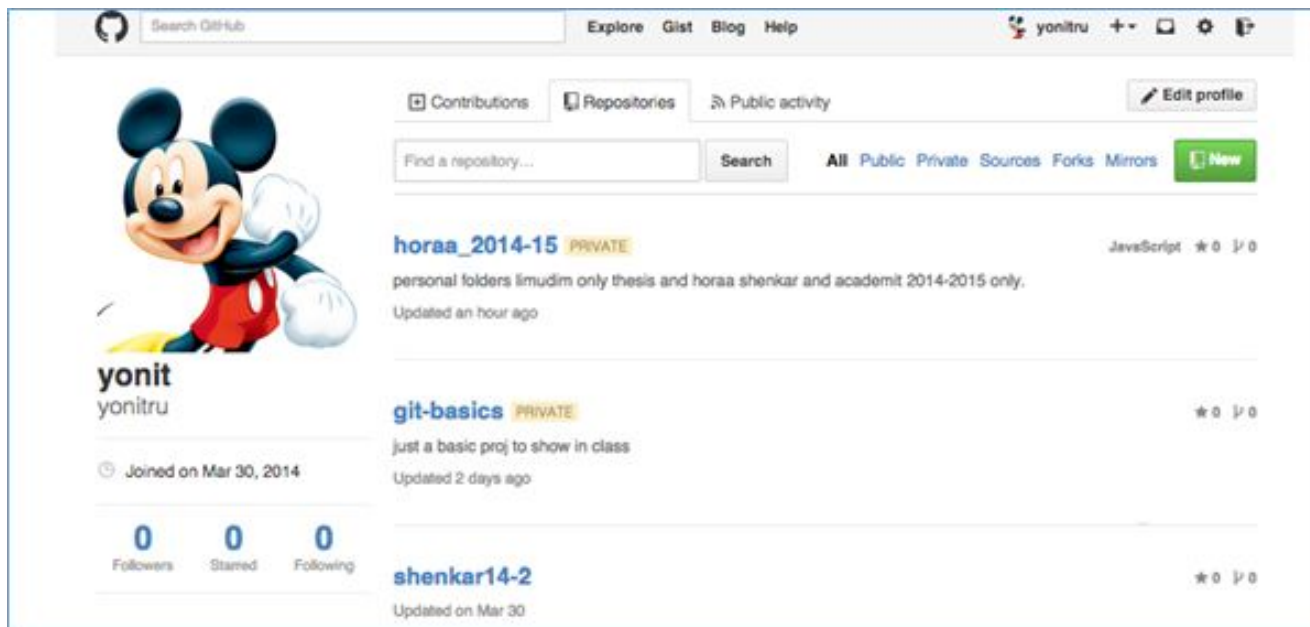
Search GitHub

Explore Gist Blog Help

yonitru +▾

Contributions Repositories Public activity

Edit profile

Find a repository...

Search

All Public Private Sources Forks Mirrors

New

horaa_2014-15 PRIVATE

JavaScript ★0 ⑂0

personal folders limudim only thesis and horaa shenkar and academit 2014-2015 only.

Updated an hour ago

yonit
yonitru

Joined on Mar 30, 2014

0 Followers 0 Starred 0 Following

git-basics PRIVATE

★0 ⑂0

just a basic proj to show in class

Updated 2 days ago

shenkar14-2

★0 ⑂0

Updated on Mar 30